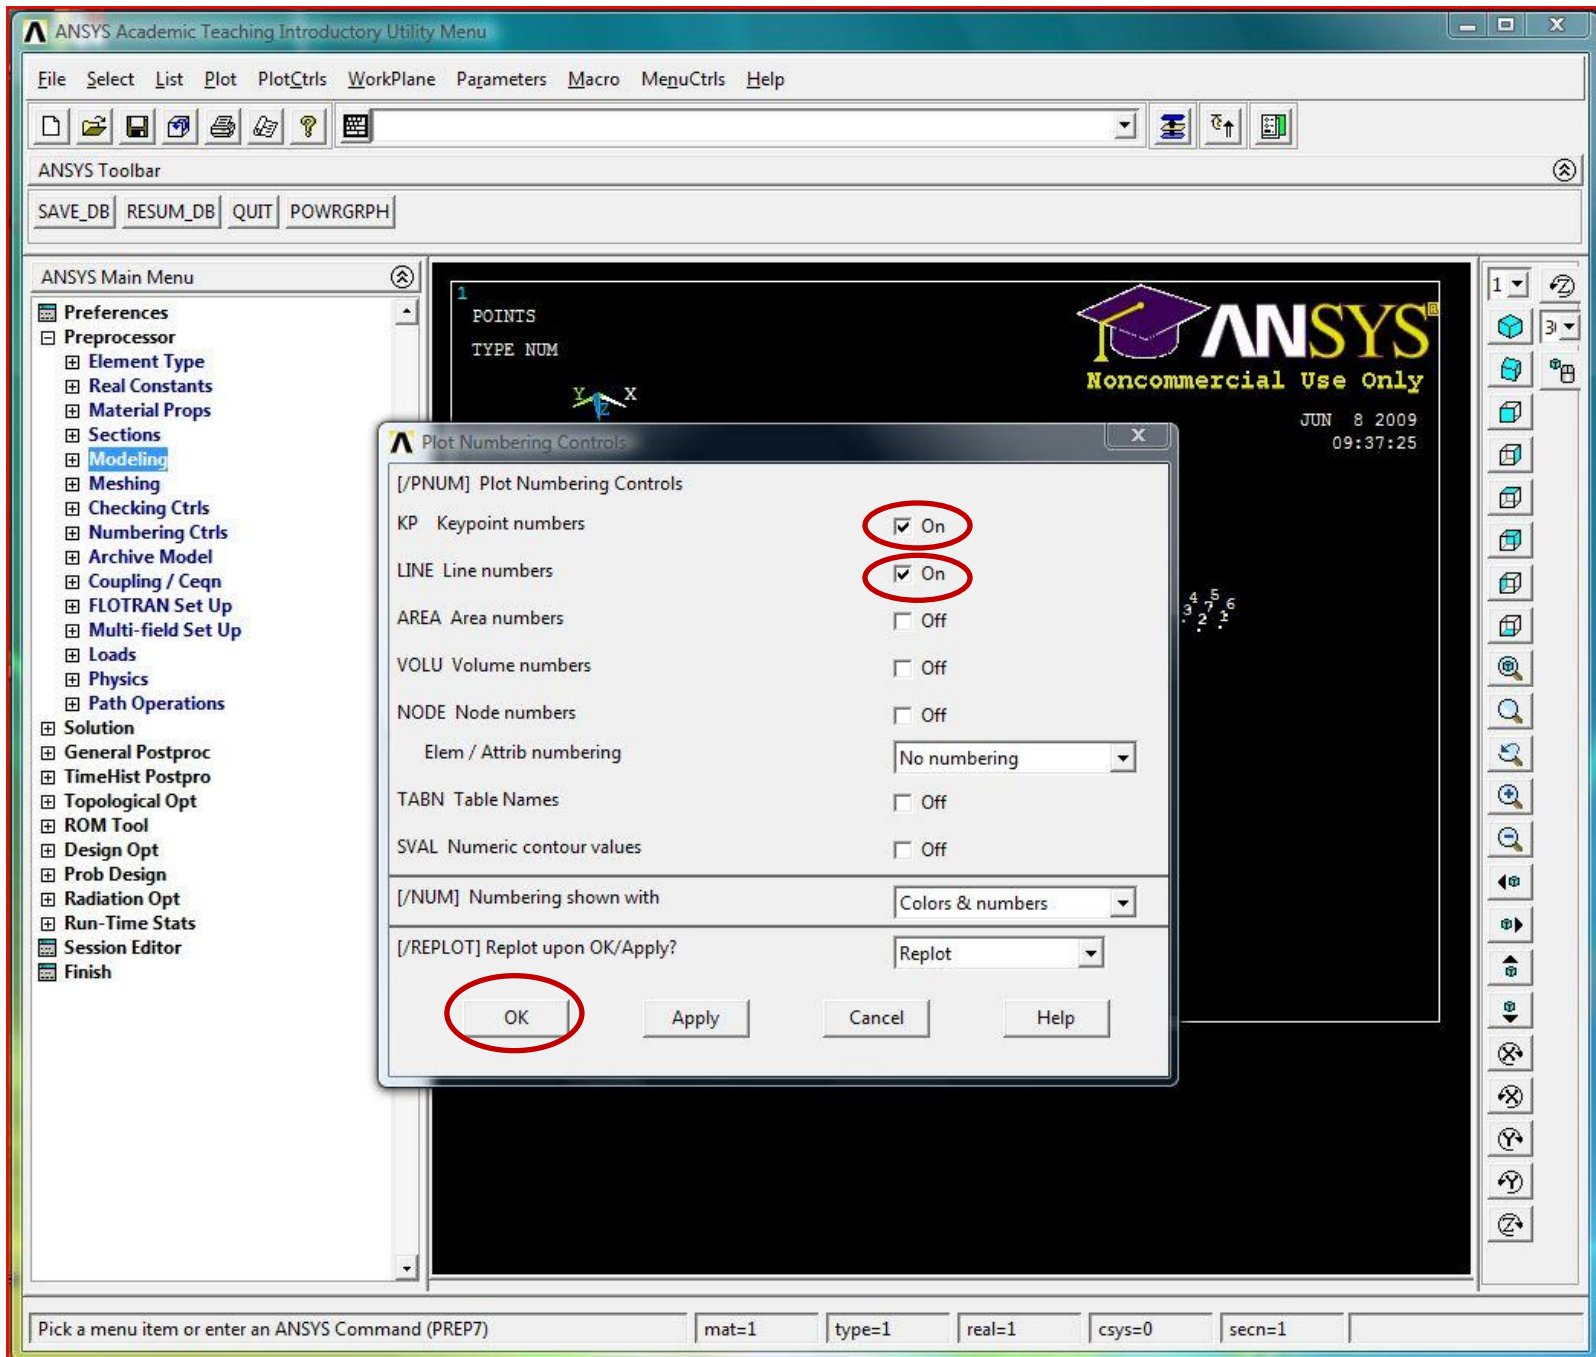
ANSYS Academic Teaching Introductory Utility Menu

File Select List Plot PlotCtrls WorkPlane Parameters Macro MenuCtrls Help

ANSYS Toolbar

SAVE_DB RESUM_DB QUIT POWRGRPH

ANSYS Main Menu

Preferences
Preprocessor
Element Type
Real Constants
Material Props
Sections
Modeling
Meshing
Checking Ctrls
Numbering Ctrls
Archive Model
Coupling / Ceqn
FLOTRAN Set Up
Multi-field Set Up
Loads
Physics
Path Operations
Solution
General Postproc
TimeHist Postpro
Topological Opt
ROM Tool
Design Opt
Prob Design
Radiation Opt
Run-Time Stats
Session Editor
Finish

1
POINTS
TYPE NUM

Y
Z X

ANSYS
Noncommercial Use Only
JUN 8 2009
09:37:25

1 3

Plot Numbering Controls

[/PNUM] Plot Numbering Controls
KP Keypoint numbers On
LINE Line numbers On
AREA Area numbers Off
VOLU Volume numbers Off
NODE Node numbers Off
Elem / Attrib numbering No numbering
TABN Table Names Off
SVAL Numeric contour values Off
[/NUM] Numbering shown with Colors & numbers
[/REPLOT] Replot upon OK/Apply? Replot

OK Apply Cancel Help

Pick a menu item or enter an ANSYS Command (PREP7) mat=1 type=1 real=1 csys=0 secn=1